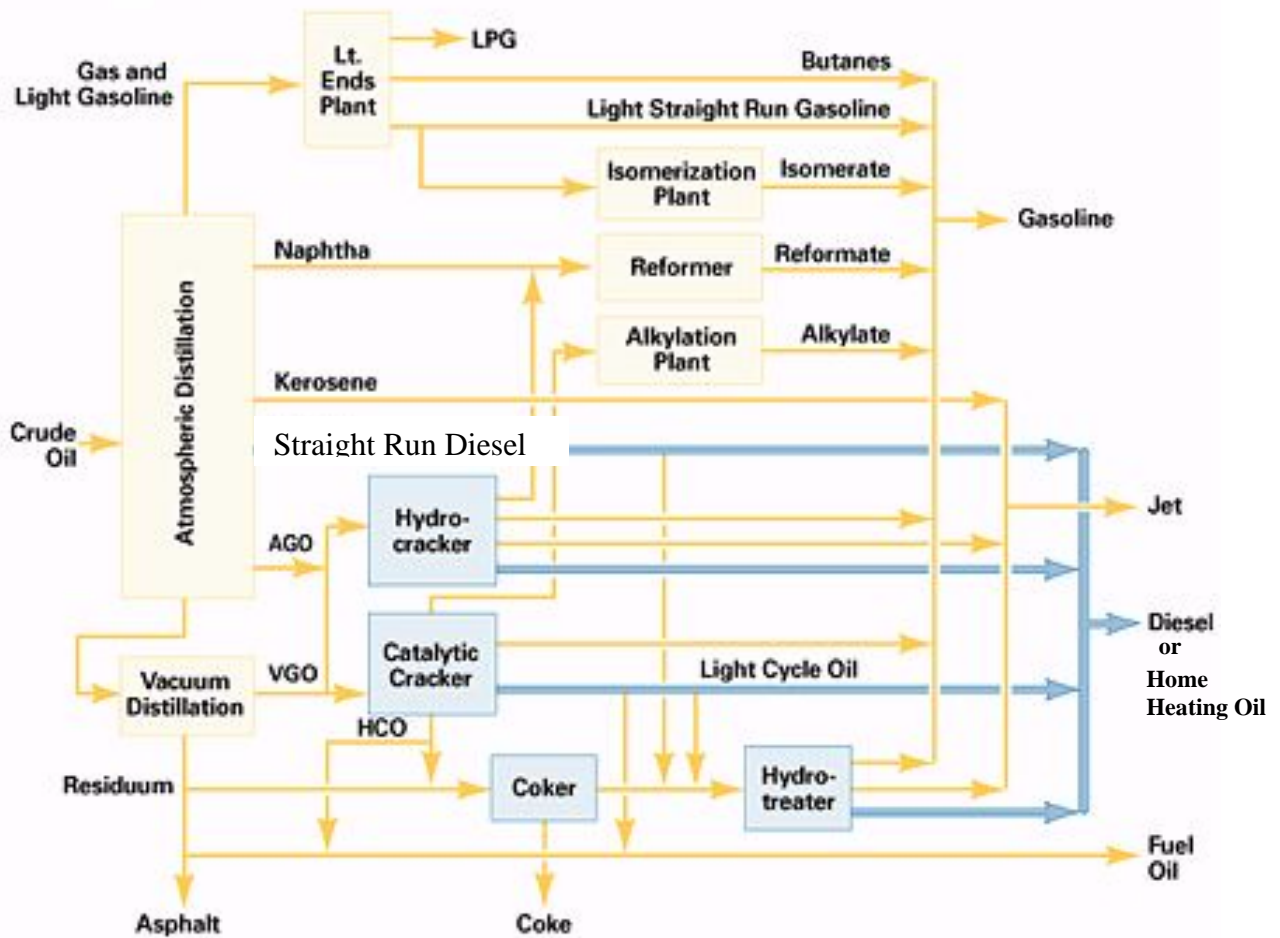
Gas and Light Gasoline

Lt. Ends Plant

LPG

Butanes

Light Straight Run Gasoline

Isomerization Plant

Isomerate

Gasoline

Naphtha

Reformer

Reformate

Alkylation Plant

Alkylate

Atmospheric Distillation

Kerosene

Crude Oil

Straight Run Diesel

Hydro-cracker

Jet

AGO

Catalytic Cracker

Diesel or Home Heating Oil

Vacuum Distillation

VGO

Light Cycle Oil

HCO

Residuum

Coker

Hydro-treater

Fuel Oil

Asphalt

Coke